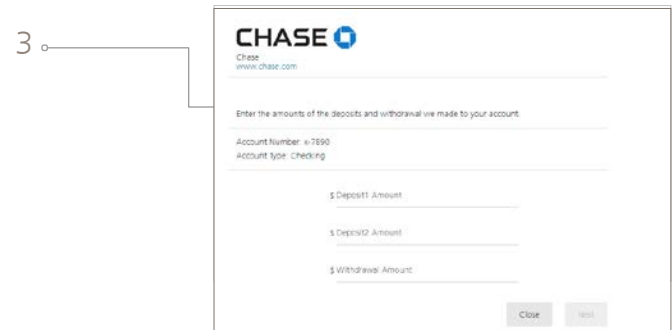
3

CHASE

Chase
www.chase.com

Enter the amounts of the deposits and withdrawal we made to your account.

Account Number: x-7890
Account type: Checking

$ Deposit1 Amount

$ Deposit2 Amount

$ Withdrawal Amount

Close
Next